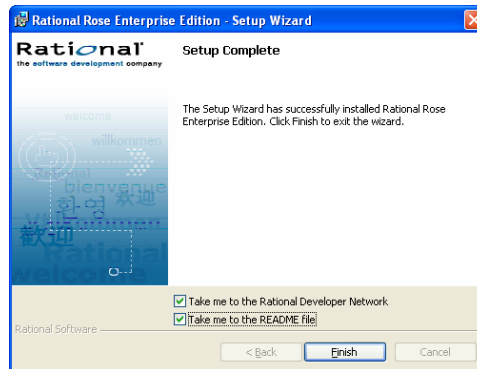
Rational Rose Enterprise Edition - Setup Wizard

Rational
the software development company

Setup Complete

The Setup Wizard has successfully installed Rational Rose Enterprise Edition. Click Finish to exit the wizard.

welcome
willkommen
bienvenue
환영
欢迎
歡迎
Rational
welcome

Take me to the Rational Developer Network
Take me to the README file

Rational Software

< Back
Finish
Cancel